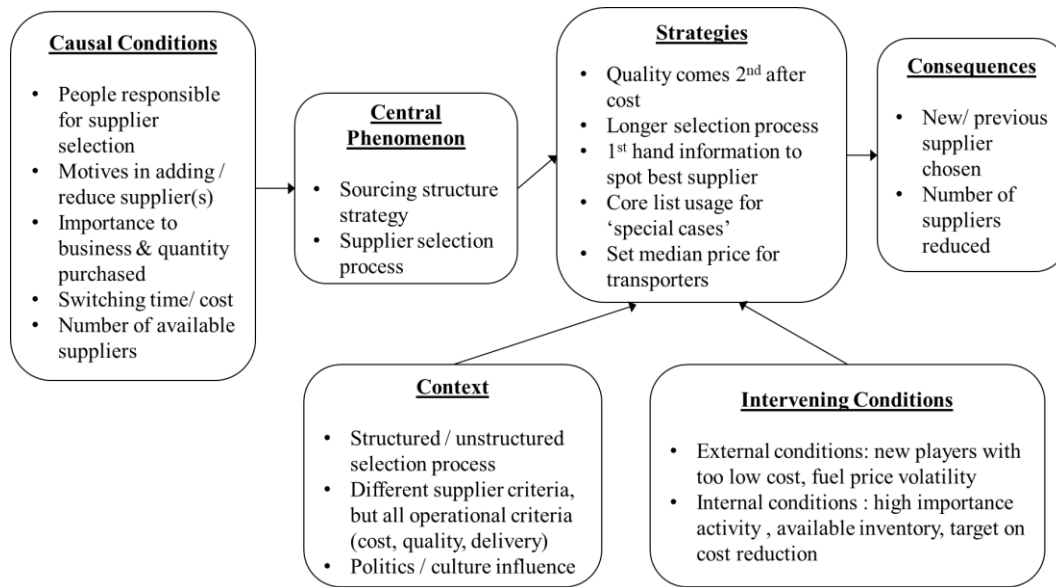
**Causal Conditions**

- People responsible for supplier selection
- Motives in adding / reduce supplier(s)
- Importance to business & quantity purchased
- Switching time/ cost
- Number of available suppliers

**Central Phenomenon**

- Sourcing structure strategy
- Supplier selection process

**Strategies**

- Quality comes 2$^{nd}$ after cost
- Longer selection process
- 1$^{st}$ hand information to spot best supplier
- Core list usage for 'special cases'
- Set median price for transporters

**Consequences**

- New/ previous supplier chosen
- Number of suppliers reduced

**Context**

- Structured / unstructured selection process
- Different supplier criteria, but all operational criteria (cost, quality, delivery)
- Politics / culture influence

**Intervening Conditions**

- External conditions: new players with too low cost, fuel price volatility
- Internal conditions : high importance activity , available inventory, target on cost reduction